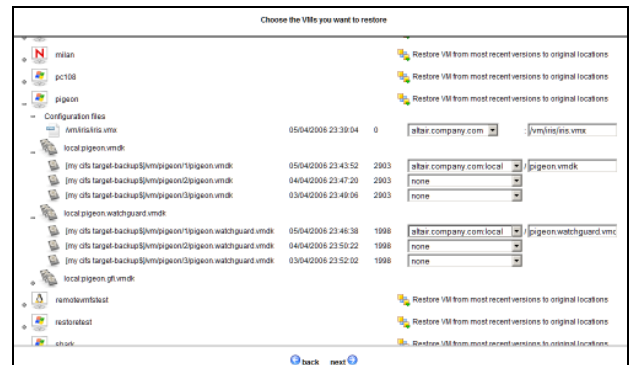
Choose the VMs you want to restore

milan
Restore VM from most recent versions to original locations

pc108
Restore VM from most recent versions to original locations

pigeon
Restore VM from most recent versions to original locations

Configuration files

| | | | | |
|---|---|---|---|---|
| /vm/iris/iris.vmx | 05/04/2006 23:39:04 | 0 | altair.company.com | /vm/iris/iris.vmx |

local:pigeon.vmdk

| | | | | |
|---|---|---|---|---|
| [my cifs target-backup$]/vm/pigeon/1/pigeon.vmdk | 05/04/2006 23:43:52 | 2903 | altair.company.com:local | / pigeon.vmdk |
| [my cifs target-backup$]/vm/pigeon/2/pigeon.vmdk | 04/04/2006 23:47:20 | 2903 | none | |
| [my cifs target-backup$]/vm/pigeon/3/pigeon.vmdk | 03/04/2006 23:49:06 | 2903 | none | |

local:pigeon.watchguard.vmdk

| | | | | |
|---|---|---|---|---|
| [my cifs target-backup$]/vm/pigeon/1/pigeon.watchguard.vmdk | 05/04/2006 23:46:38 | 1998 | altair.company.com:local | / pigeon.watchguard.vmc |
| [my cifs target-backup$]/vm/pigeon/2/pigeon.watchguard.vmdk | 04/04/2006 23:50:22 | 1998 | none | |
| [my cifs target-backup$]/vm/pigeon/3/pigeon.watchguard.vmdk | 03/04/2006 23:52:02 | 1998 | none | |

local:pigeon.gfl.vmdk

remotevmfstest
Restore VM from most recent versions to original locations

restoretest
Restore VM from most recent versions to original locations

shark
Restore VM from most recent versions to original locations

back next